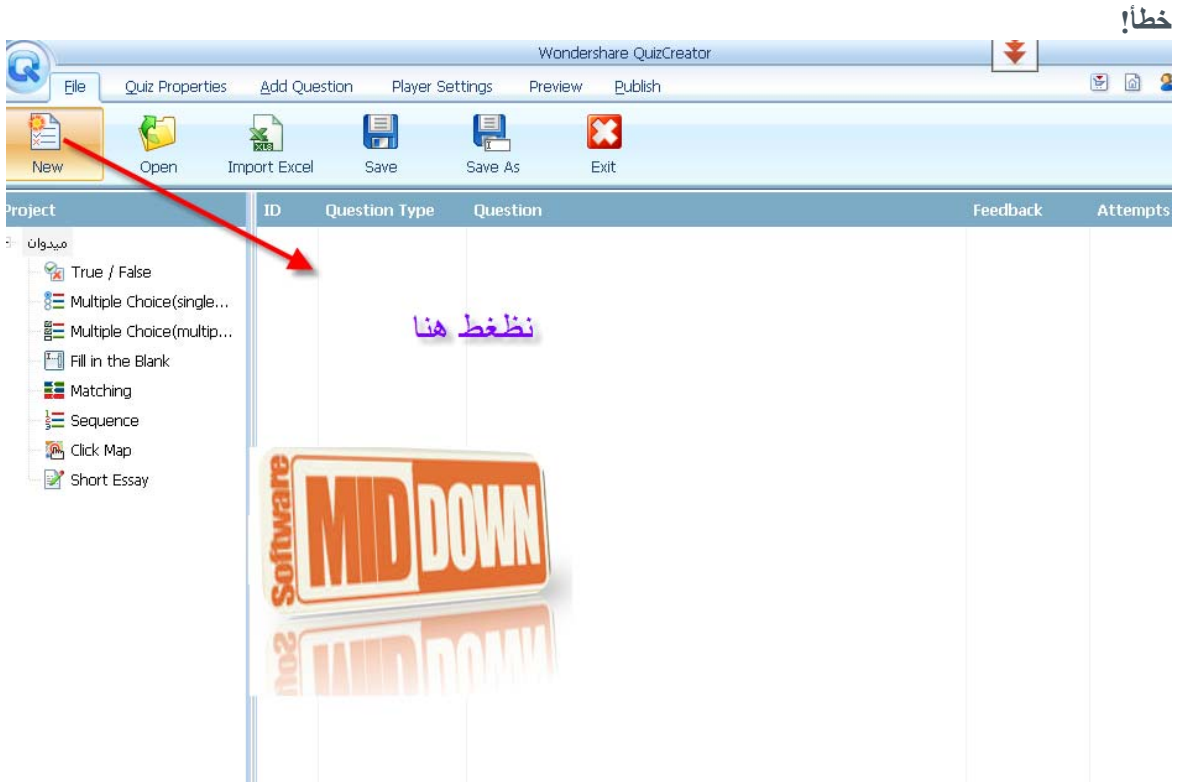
خطأ!

Wondershare QuizCreator

File Quiz Properties Add Question Player Settings Preview Publish

New Open Import Excel Save Save As Exit

Project

ميدوان

True / False
Multiple Choice(single...
Multiple Choice(multip...
Fill in the Blank
Matching
Sequence
Click Map
Short Essay

| ID | Question Type | Question | Feedback | Attempts |
|---|---|---|---|---|

نظغط هنا

Software MID DOWN